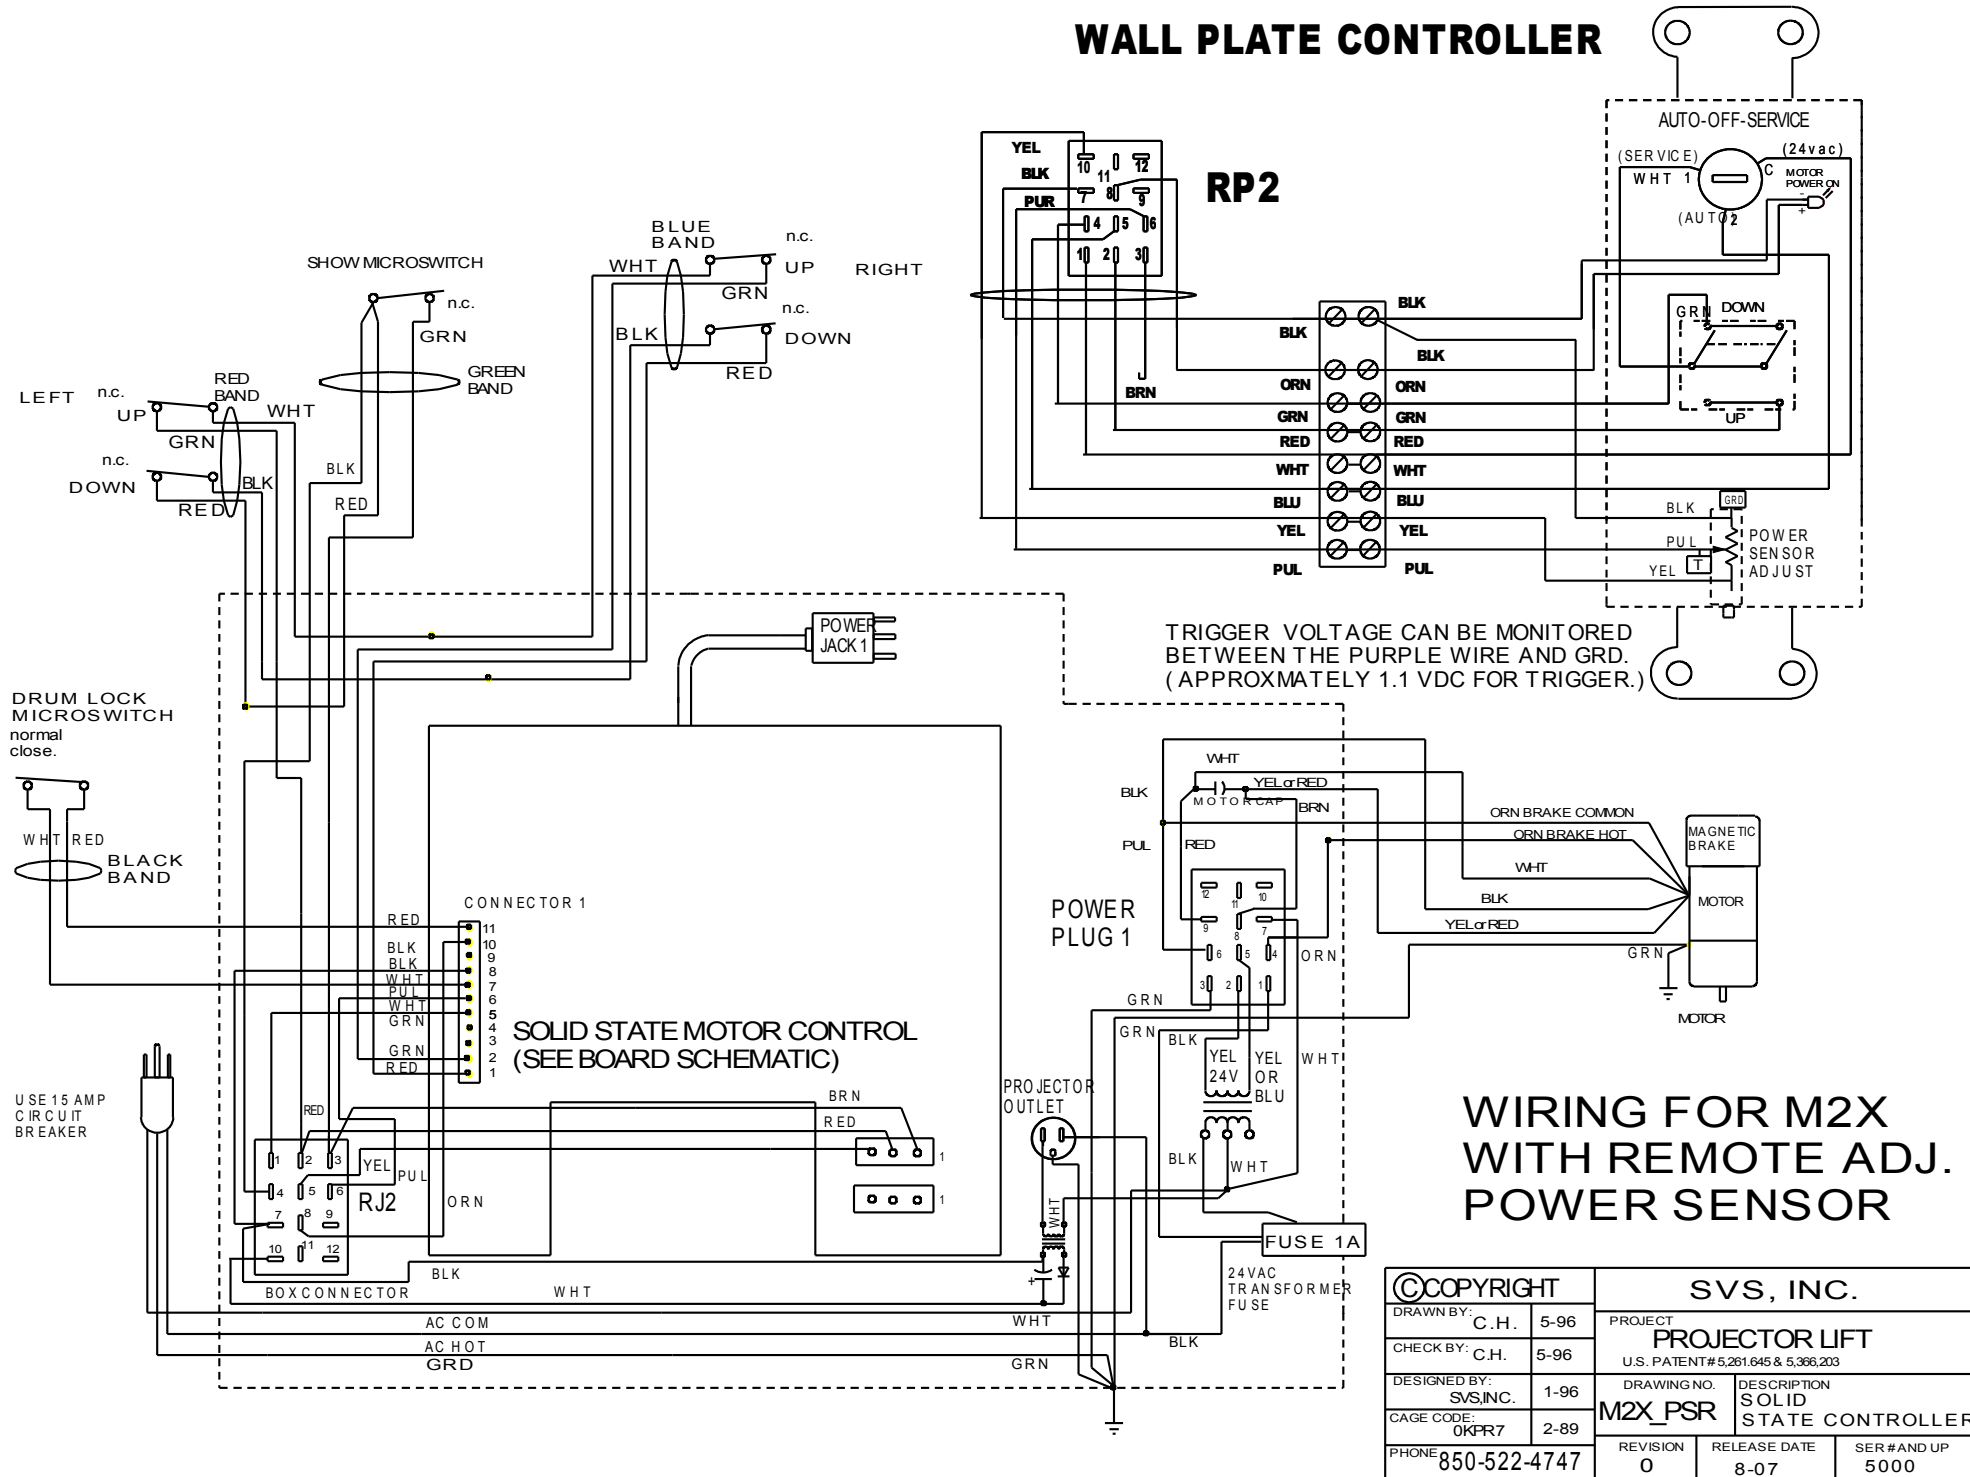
WALL PLATE CONTROLLER

AUTO-OFF-SERVICE
(SERVICE) WHT 1 C (24vac) MOTOR POWER ON
(AUTO) 2

RP2
YEL BLK PUR
10 11 12 7 8 9 4 5 6 1 2 3

BLK BLK BLK BLK
BRN ORN ORN
GRN GRN
RED RED
WHT WHT
BLU BLU
YEL YEL
PUL PUL

GRN DOWN UP

BLK PUL YEL GRD T POWER SENSOR ADJUST

TRIGGER VOLTAGE CAN BE MONITORED BETWEEN THE PURPLE WIRE AND GRD. ( APPROXMATELY 1.1 VDC FOR TRIGGER.)

SHOW MICROSWITCH n.c. GRN GREEN BAND

BLUE BAND WHT n.c. UP RIGHT GRN BLK n.c. DOWN RED

LEFT n.c. UP RED BAND WHT GRN n.c. DOWN BLK RED BLK RED

DRUM LOCK MICROSWITCH normal close.
WHT RED BLACK BAND

POWER JACK 1

CONNECTOR 1
RED 11 BLK 10 BLK 9 WHT 8 PUL 7 WHT 6 GRN 5 4 3 GRN 2 RED 1

SOLID STATE MOTOR CONTROL (SEE BOARD SCHEMATIC)

USE 15 AMP CIRCUIT BREAKER

RED 1 2 3 YEL PUL 4 5 6 RJ2 7 8 9 10 11 12 ORN BOX CONNECTOR BLK WHT
BRN RED 1 1

AC COM AC HOT GRD WHT GRN BLK

PROJECTOR OUTLET WHT

WHT BLK YELorRED MOTOR CAP BRN PUL RED
ORN BRAKE COMMON ORN BRAKE HOT WHT BLK YELorRED
MAGNETIC BRAKE MOTOR GRN MOTOR

POWER PLUG 1
12 11 10 9 8 7 6 5 4 3 2 1 ORN GRN GRN BLK YEL 24V YEL OR BLU WHT BLK WHT

FUSE 1A
24VAC TRANSFORMER FUSE

WIRING FOR M2X WITH REMOTE ADJ. POWER SENSOR

| ©COPYRIGHT | | SVS, INC. | | |
|---|---|---|---|---|
| DRAWN BY: C.H. | 5-96 | PROJECT PROJECTOR LIFT U.S. PATENT# 5,261,645 & 5,366,203 | | |
| CHECK BY: C.H. | 5-96 | | | |
| DESIGNED BY: SVS,INC. | 1-96 | DRAWING NO. M2X_PSR | DESCRIPTION SOLID STATE CONTROLLER | |
| CAGE CODE: 0KPR7 | 2-89 | | | |
| PHONE 850-522-4747 | | REVISION 0 | RELEASE DATE 8-07 | SER# AND UP 5000 |